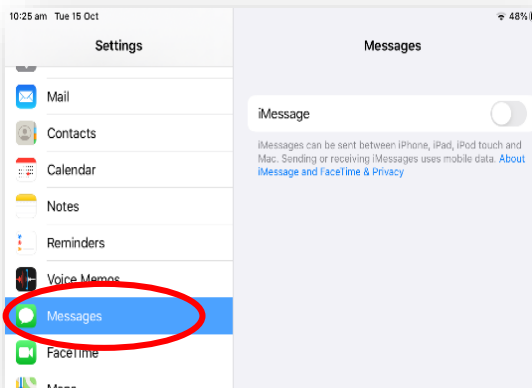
10:25 am Tue 15 Oct
48%

Settings

Mail
Contacts
Calendar
Notes
Reminders
Voice Memos
Messages
FaceTime
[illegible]

Messages

iMessage

iMessages can be sent between iPhone, iPad, iPod touch and Mac. Sending or receiving iMessages uses mobile data. About iMessage and FaceTime & Privacy